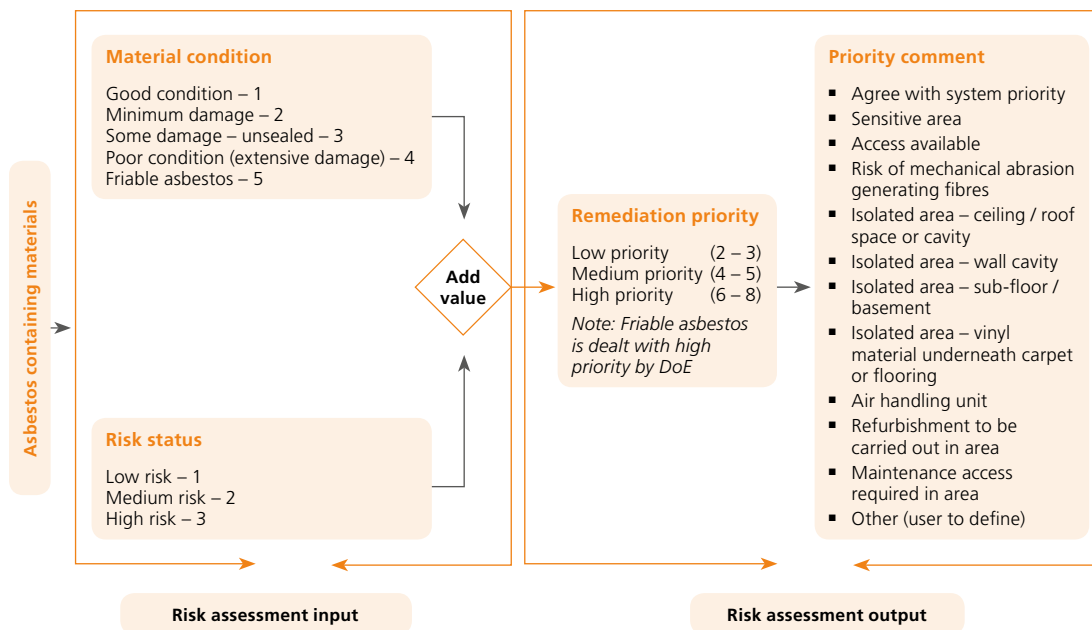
Asbestos containing materials

Material condition

Good condition – 1
Minimum damage – 2
Some damage – unsealed – 3
Poor condition (extensive damage) – 4
Friable asbestos – 5

Add value

Risk status

Low risk – 1
Medium risk – 2
High risk – 3

Remediation priority

Low priority (2 – 3)
Medium priority (4 – 5)
High priority (6 – 8)

Note: Friable asbestos is dealt with high priority by DoE

Priority comment

- Agree with system priority
- Sensitive area
- Access available
- Risk of mechanical abrasion generating fibres
- Isolated area – ceiling / roof space or cavity
- Isolated area – wall cavity
- Isolated area – sub-floor / basement
- Isolated area – vinyl material underneath carpet or flooring
- Air handling unit
- Refurbishment to be carried out in area
- Maintenance access required in area
- Other (user to define)

Risk assessment input

Risk assessment output